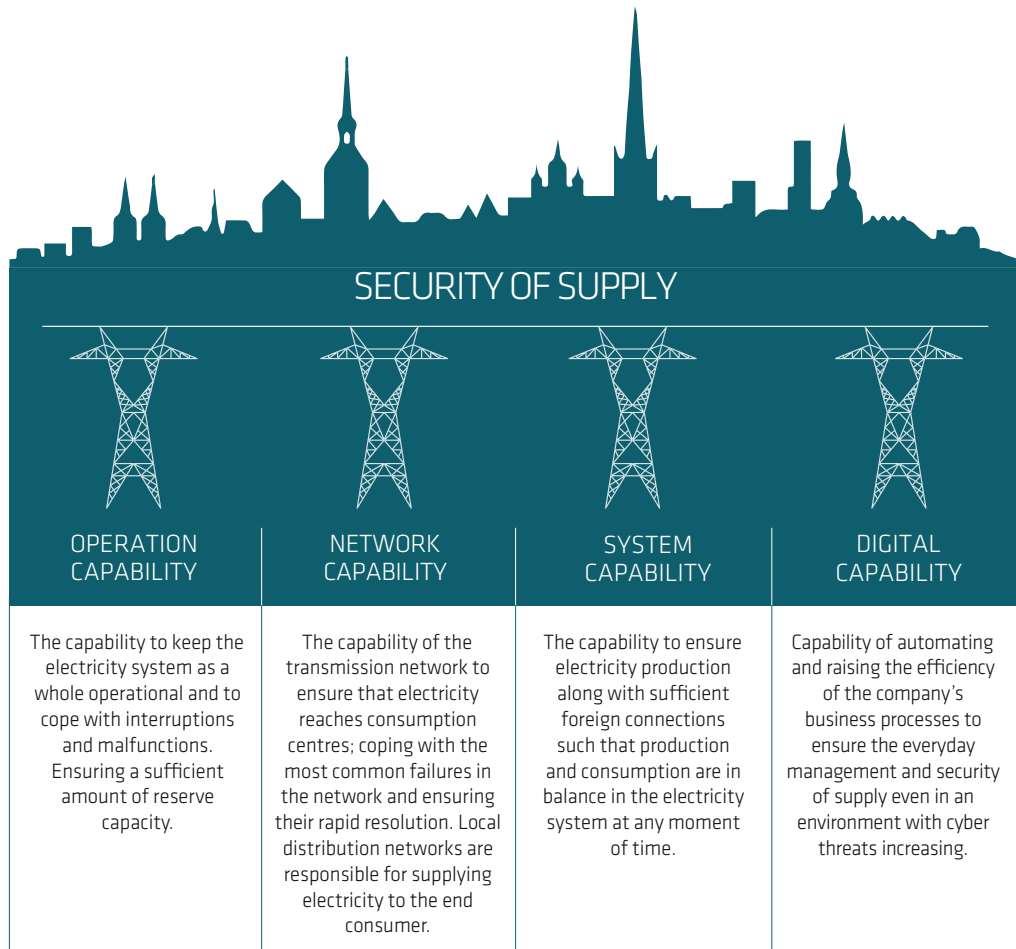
SECURITY OF SUPPLY

OPERATION CAPABILITY

NETWORK CAPABILITY

SYSTEM CAPABILITY

DIGITAL CAPABILITY

The capability to keep the electricity system as a whole operational and to cope with interruptions and malfunctions. Ensuring a sufficient amount of reserve capacity.

The capability of the transmission network to ensure that electricity reaches consumption centres; coping with the most common failures in the network and ensuring their rapid resolution. Local distribution networks are responsible for supplying electricity to the end consumer.

The capability to ensure electricity production along with sufficient foreign connections such that production and consumption are in balance in the electricity system at any moment of time.

Capability of automating and raising the efficiency of the company's business processes to ensure the everyday management and security of supply even in an environment with cyber threats increasing.